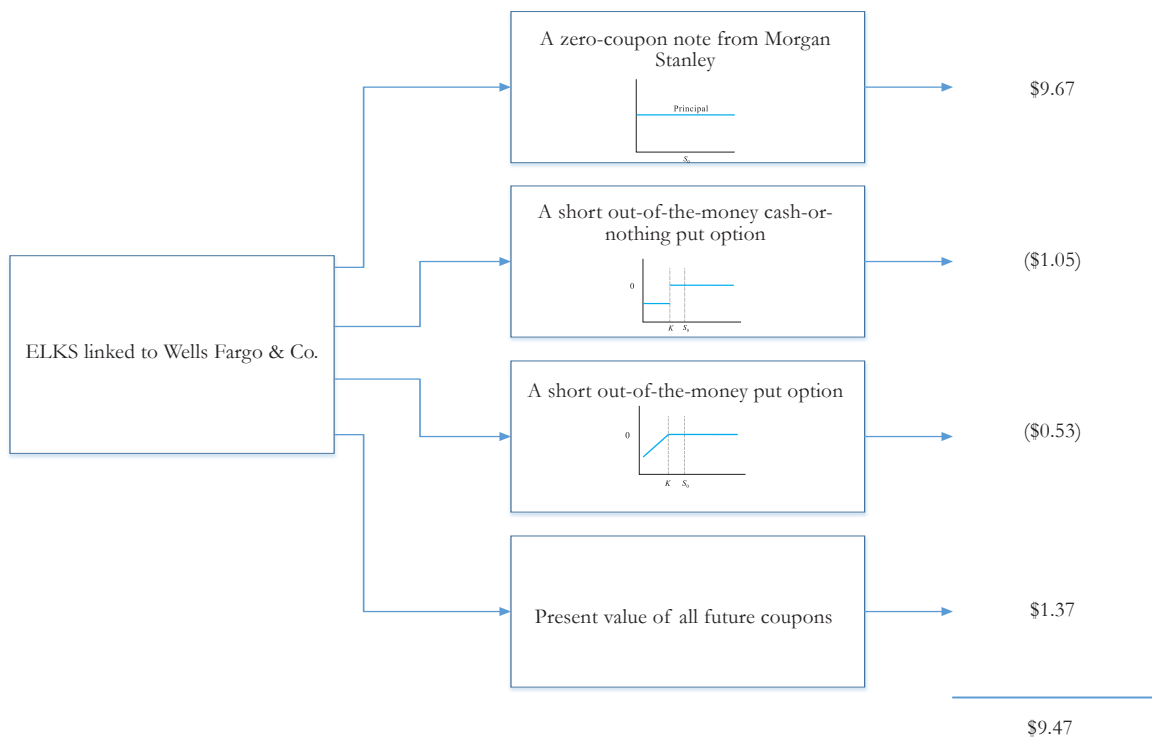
ELKS linked to Wells Fargo & Co.

A zero-coupon note from Morgan Stanley

Principal

$S_0$

$9.67

A short out-of-the-money cash-or-nothing put option

0

$K$ $S_0$

($1.05)

A short out-of-the-money put option

0

$K$ $S_0$

($0.53)

Present value of all future coupons

$1.37

$9.47